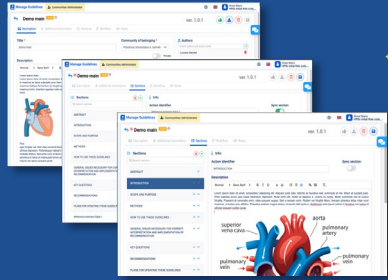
Manage Guidelines

Demo main

ver. 1.0.1

Title

Demo main

Description

Community of belonging

Authors

Manage Guidelines

Demo main

ver. 1.0.1

Sections

Info

ABSTRACT

INTRODUCTION

SCOPE AND PURPOSE

METHODS

HOW TO USE THESE GUIDELINES

Action identifier

Sync section

Manage Guidelines

Demo main

ver. 1.0.1

Sections

Info

ABSTRACT

INTRODUCTION

SCOPE AND PURPOSE

METHODS

HOW TO USE THESE GUIDELINES

GENERAL ISSUES NECESSARY FOR CORRECT INTERPRETATION AND IMPLEMENTATION OF RECOMMENDATIONS

KEY QUESTIONS

RECOMMENDATIONS

PLANS FOR UPDATING THESE GUIDELINES

Action identifier

INTRODUCTION

Sync section

Description

superior vena cava

aorta

pulmonary artery

pulmonary vein

pulmonary vein